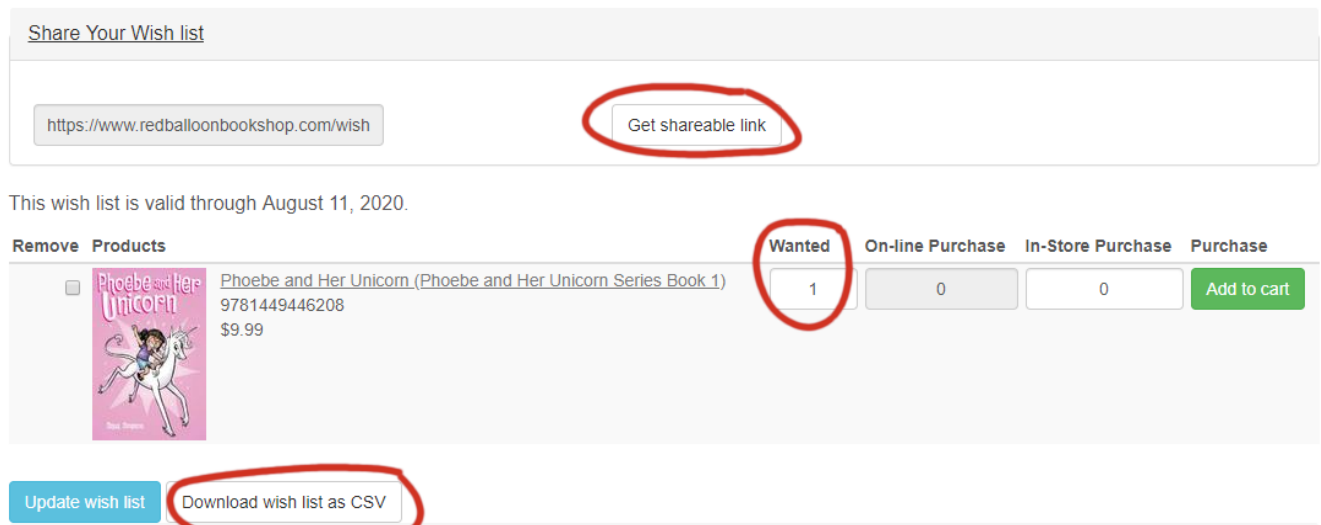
Share Your Wish list

https://www.redballoonbookshop.com/wish

Get shareable link

This wish list is valid through August 11, 2020.

| Remove | Products | | Wanted | On-line Purchase | In-Store Purchase | Purchase |
|---|---|---|---|---|---|---|
| | Phoebe and Her Unicorn | Phoebe and Her Unicorn (Phoebe and Her Unicorn Series Book 1) 9781449446208 $9.99 | 1 | 0 | 0 | Add to cart |

Update wish list

Download wish list as CSV